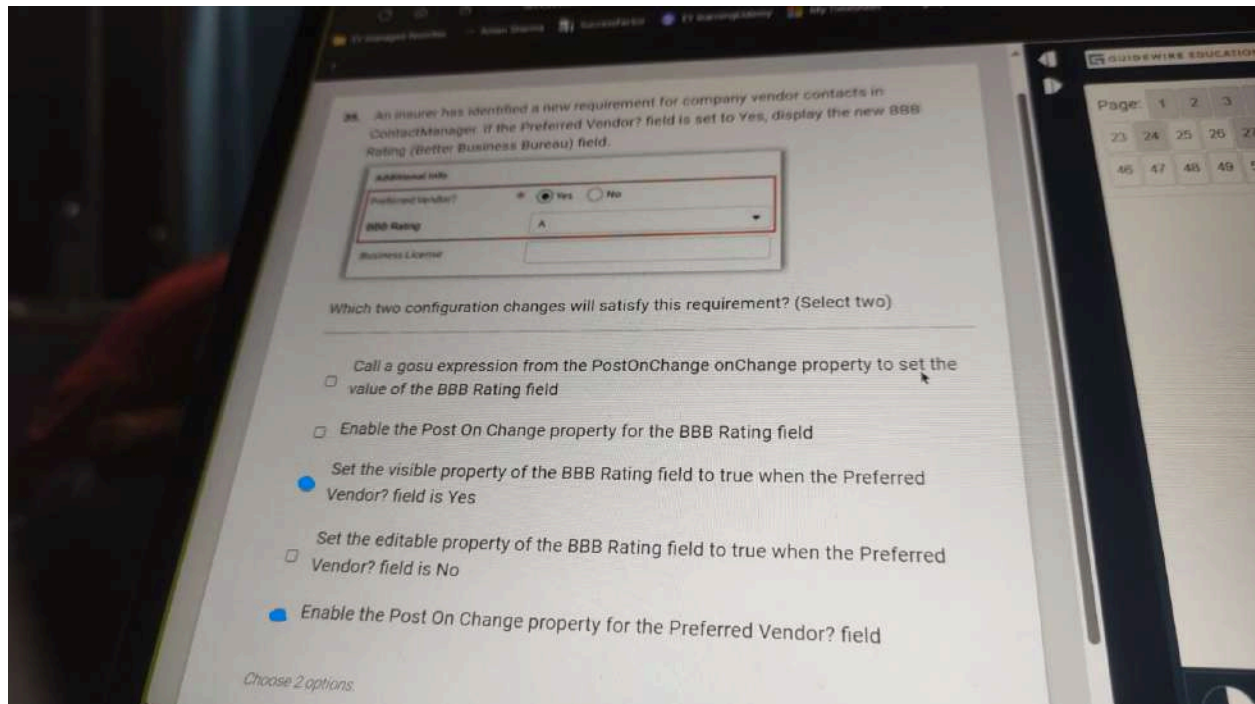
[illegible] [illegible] SuccessFactors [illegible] My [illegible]

GUIDEWIRE EDUCATIO

Page: 1 2 3

23 24 25 26 2

46 47 48 49

35. An insurer has identified a new requirement for company vendor contacts in ContactManager. If the Preferred Vendor? field is set to Yes, display the new BBB Rating (Better Business Bureau) field.

| Additional Info | |
|---|---|
| Preferred Vendor? | * Yes No |
| BBB Rating | A |
| Business License | |

Which two configuration changes will satisfy this requirement? (Select two)

Call a gosu expression from the PostOnChange onChange property to set the value of the BBB Rating field

Enable the Post On Change property for the BBB Rating field

Set the visible property of the BBB Rating field to true when the Preferred Vendor? field is Yes

Set the editable property of the BBB Rating field to true when the Preferred Vendor? field is No

Enable the Post On Change property for the Preferred Vendor? field

Choose 2 options.